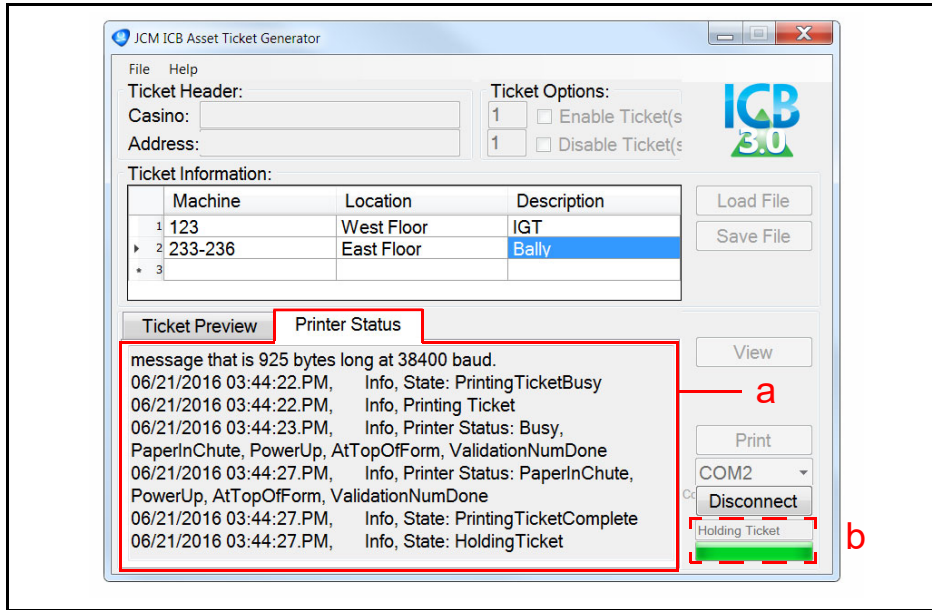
JCM ICB Asset Ticket Generator

File Help

Ticket Header:
Casino:
Address:

Ticket Options:
1 Enable Ticket(s
1 Disable Ticket(s

ICB 3.0

Ticket Information:

| | Machine | Location | Description |
|---|---|---|---|
| 1 | 123 | West Floor | IGT |
| 2 | 233-236 | East Floor | Bally |
| 3 | | | |

Load File
Save File

Ticket Preview
Printer Status

message that is 925 bytes long at 38400 baud.
06/21/2016 03:44:22.PM, Info, State: PrintingTicketBusy
06/21/2016 03:44:22.PM, Info, Printing Ticket
06/21/2016 03:44:23.PM, Info, Printer Status: Busy, PaperInChute, PowerUp, AtTopOfForm, ValidationNumDone
06/21/2016 03:44:27.PM, Info, Printer Status: PaperInChute, PowerUp, AtTopOfForm, ValidationNumDone
06/21/2016 03:44:27.PM, Info, State: PrintingTicketComplete
06/21/2016 03:44:27.PM, Info, State: HoldingTicket

View
Print
COM2
Disconnect
Holding Ticket

a
b